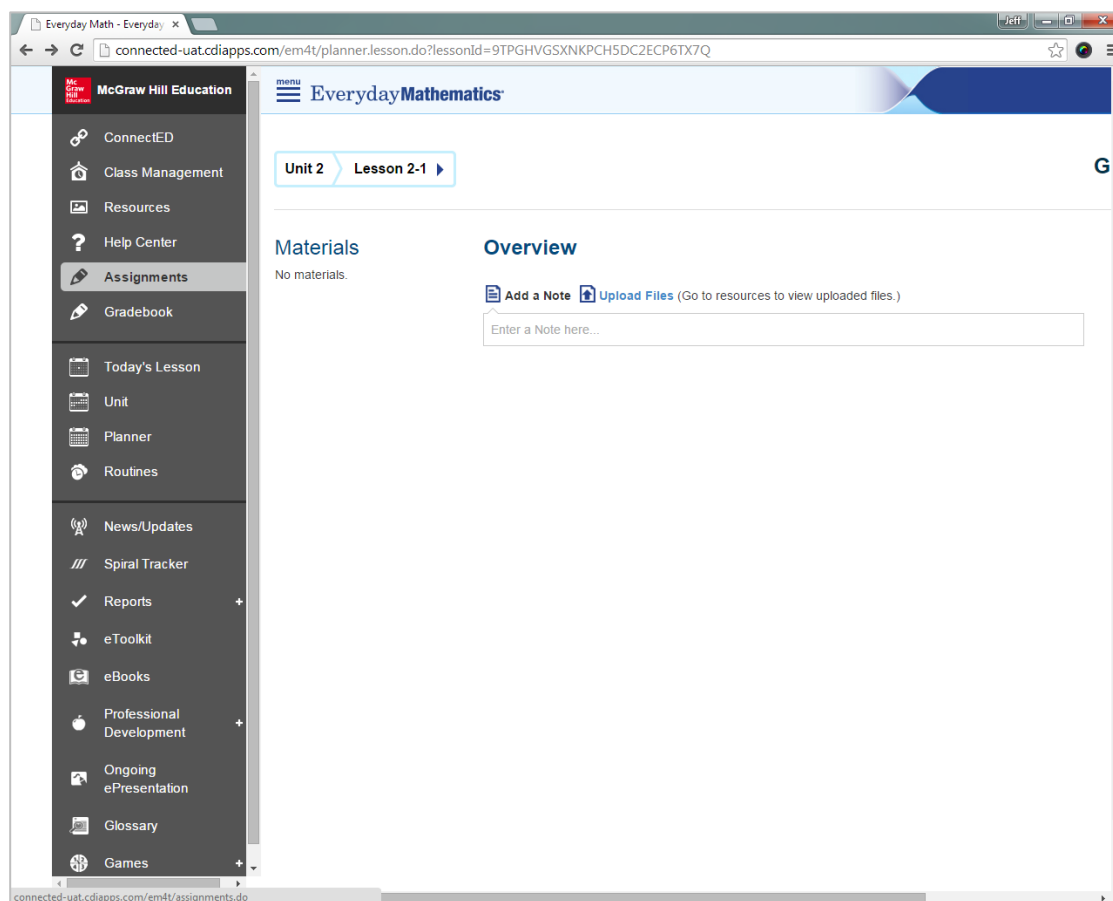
Everyday Math - Everyday ×

Jeff

connected-uat.cdiapps.com/em4t/planner.lesson.do?lessonId=9TPGHVGSXNKPCH5DC2ECP6TX7Q

Mc Graw Hill Education

McGraw Hill Education

menu

EverydayMathematics

ConnectED
Class Management
Resources
Help Center
Assignments
Gradebook
Today's Lesson
Unit
Planner
Routines
News/Updates
Spiral Tracker
Reports +
eToolkit
eBooks
Professional Development +
Ongoing ePresentation
Glossary
Games +

Unit 2 Lesson 2-1

G

Materials
No materials.

Overview

Add a Note Upload Files (Go to resources to view uploaded files.)

Enter a Note here...

connected-uat.cdiapps.com/em4t/assignments.do